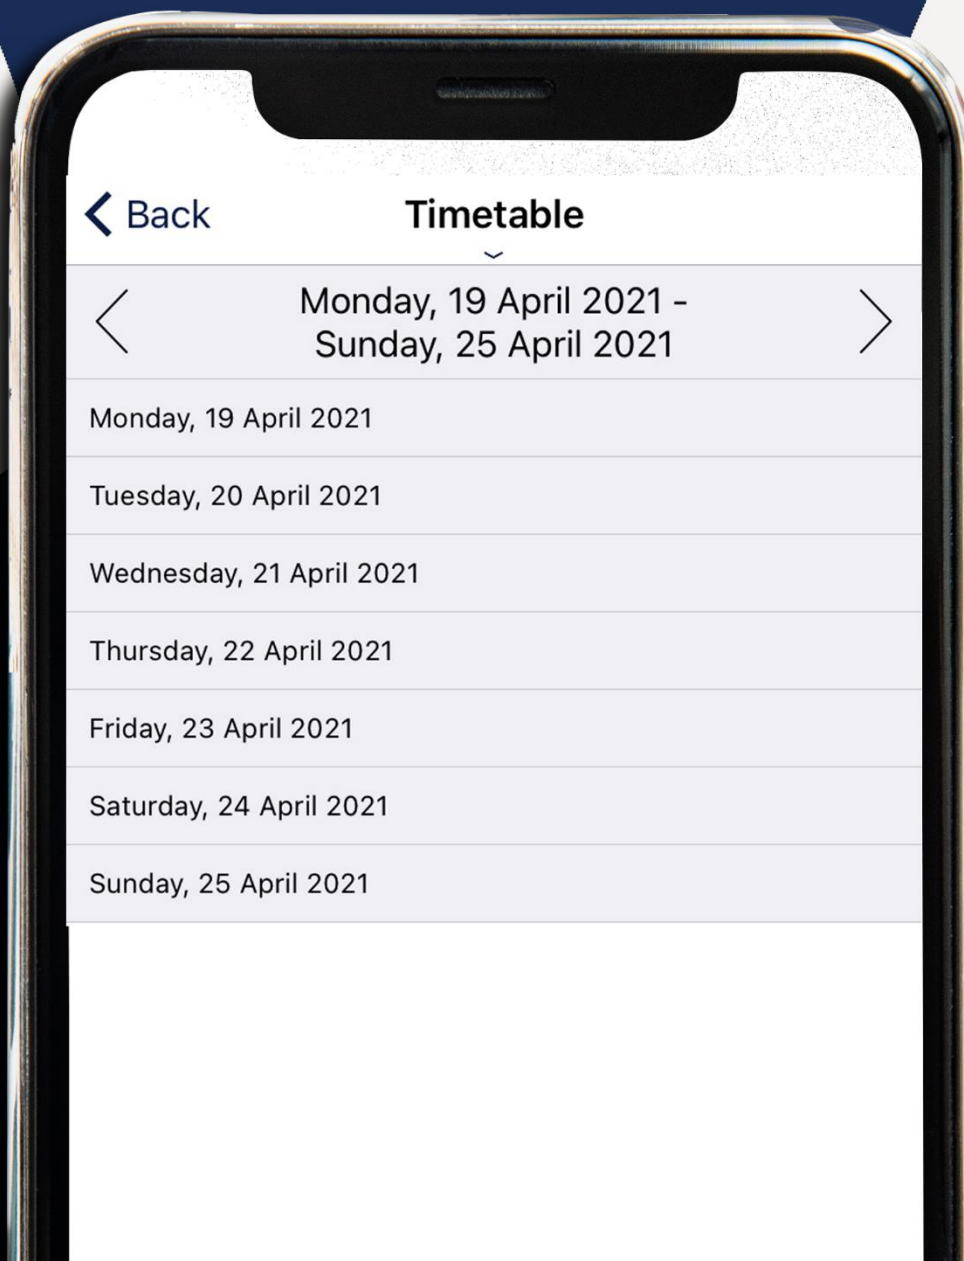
Back

Timetable

Monday, 19 April 2021 - Sunday, 25 April 2021

Monday, 19 April 2021

Tuesday, 20 April 2021

Wednesday, 21 April 2021

Thursday, 22 April 2021

Friday, 23 April 2021

Saturday, 24 April 2021

Sunday, 25 April 2021